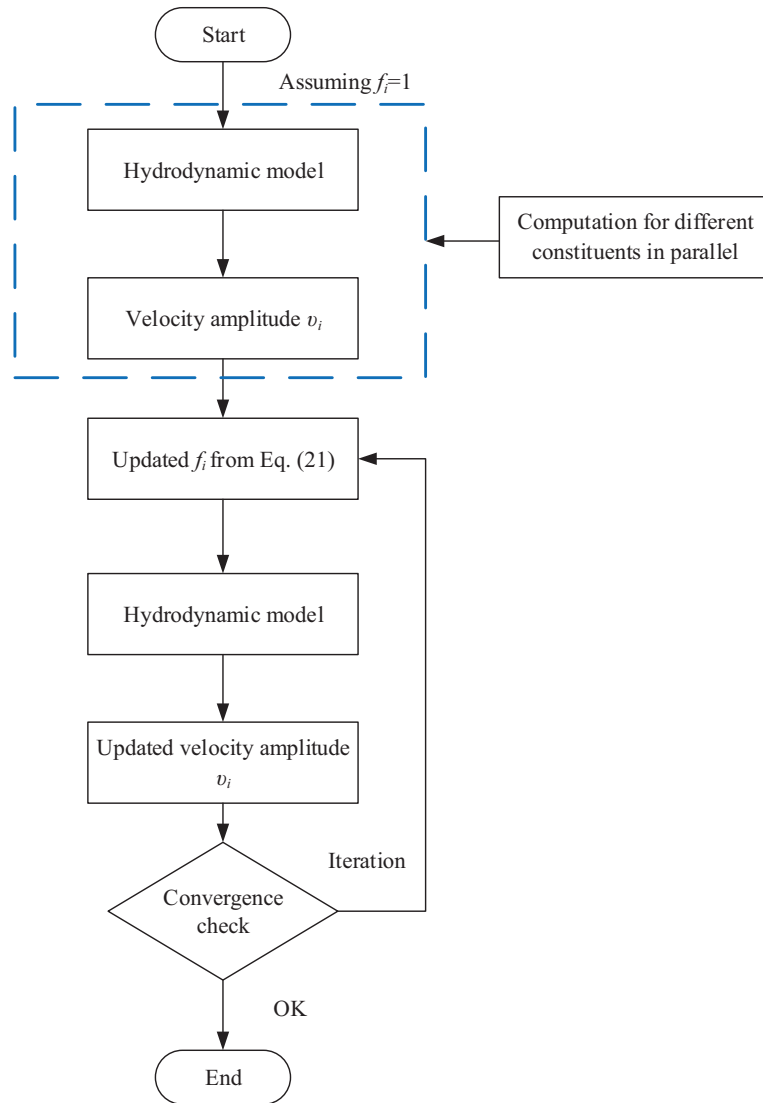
Start

Assuming $f_i$=1

Hydrodynamic model

Computation for different constituents in parallel

Velocity amplitude $\upsilon_i$

Updated $f_i$ from Eq. (21)

Hydrodynamic model

Updated velocity amplitude $\upsilon_i$

Iteration

Convergence check

OK

End